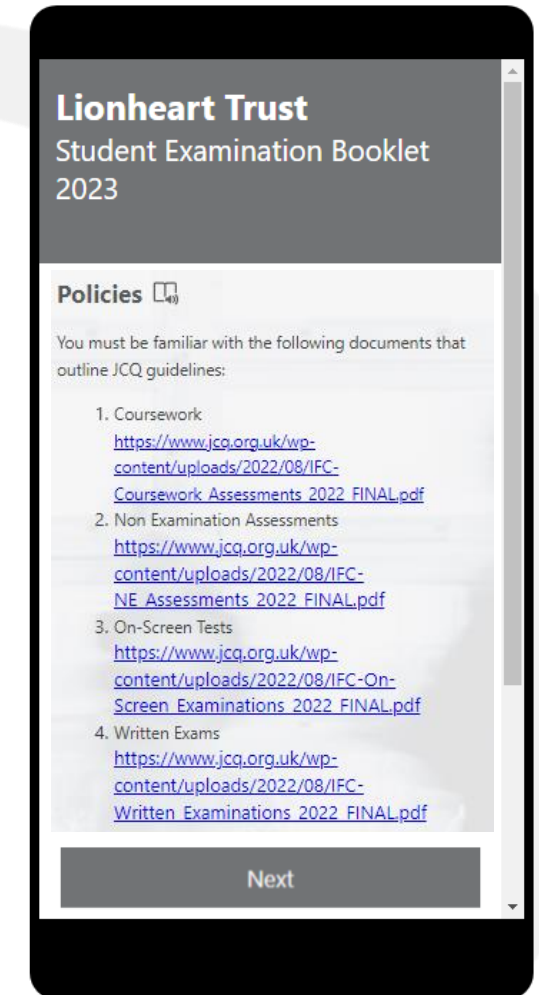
**Lionheart Trust**
Student Examination Booklet 2023

**Policies**

You must be familiar with the following documents that outline JCQ guidelines:

1. Coursework
https://www.jcq.org.uk/wp-content/uploads/2022/08/IFC-Coursework_Assessments_2022_FINAL.pdf
2. Non Examination Assessments
https://www.jcq.org.uk/wp-content/uploads/2022/08/IFC-NE_Assessments_2022_FINAL.pdf
3. On-Screen Tests
https://www.jcq.org.uk/wp-content/uploads/2022/08/IFC-On-Screen_Examinations_2022_FINAL.pdf
4. Written Exams
https://www.jcq.org.uk/wp-content/uploads/2022/08/IFC-Written_Examinations_2022_FINAL.pdf

Next